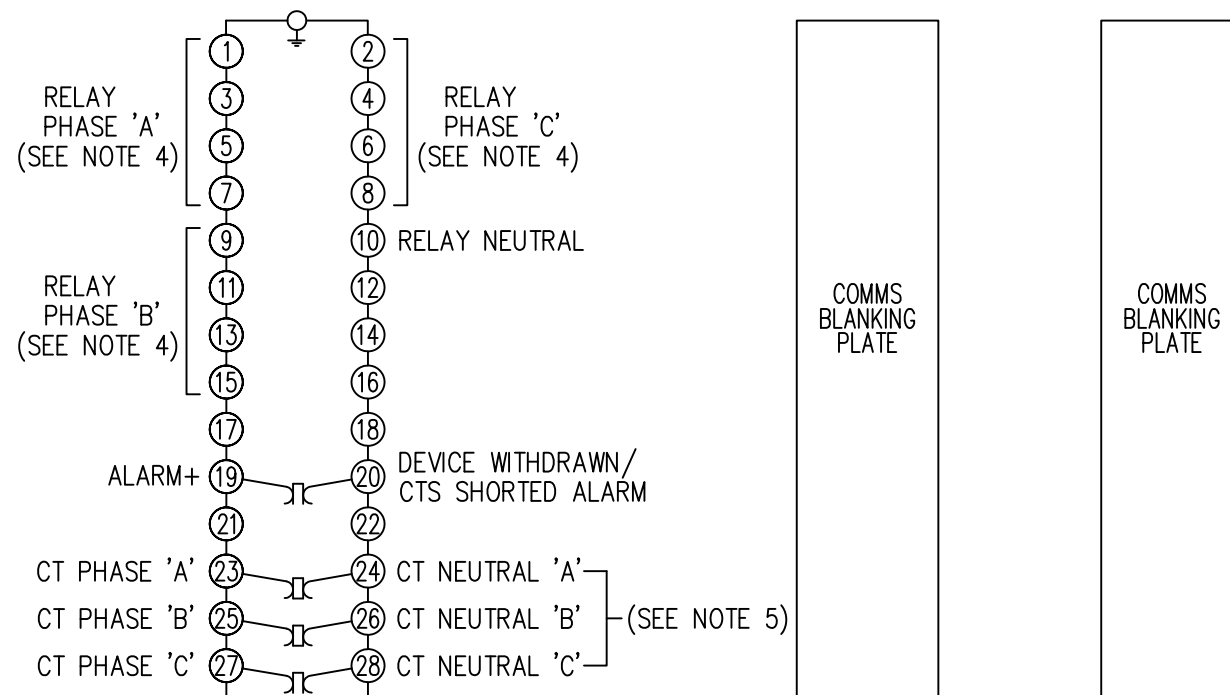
1
2
RELAY PHASE 'A' (SEE NOTE 4)
3
4
RELAY PHASE 'C' (SEE NOTE 4)
5
6
7
8
9
10 RELAY NEUTRAL
RELAY PHASE 'B' (SEE NOTE 4)
11
12
13
14
15
16
17
18
ALARM+ 19
20 DEVICE WITHDRAWN/ CTS SHORTED ALARM
21
22
CT PHASE 'A' 23
24 CT NEUTRAL 'A'
CT PHASE 'B' 25
26 CT NEUTRAL 'B'
(SEE NOTE 5)
CT PHASE 'C' 27
28 CT NEUTRAL 'C'

COMMS BLANKING PLATE

COMMS BLANKING PLATE